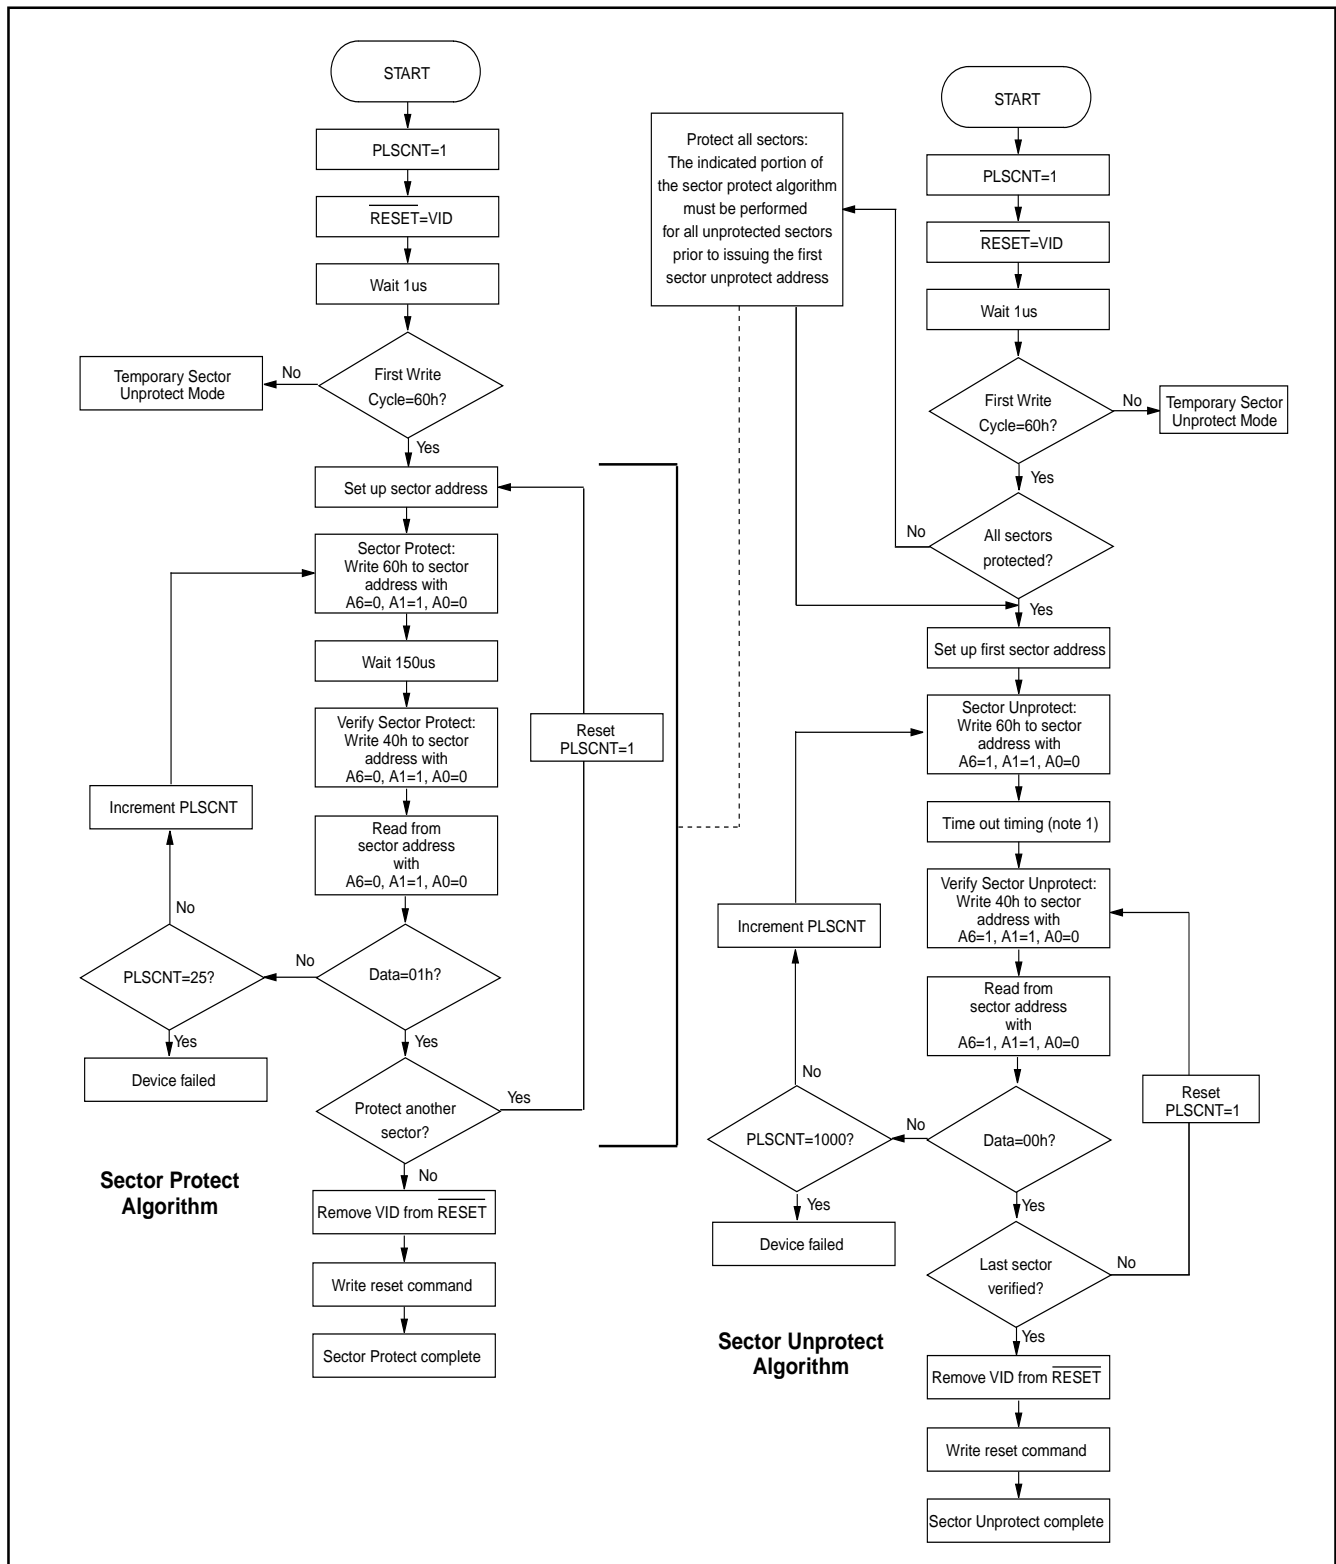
START

PLSCNT=1

$\overline{\text{RESET}}$=VID

Wait 1us

First Write Cycle=60h?

No

Temporary Sector Unprotect Mode

Yes

Set up sector address

Sector Protect: Write 60h to sector address with A6=0, A1=1, A0=0

Wait 150us

Verify Sector Protect: Write 40h to sector address with A6=0, A1=1, A0=0

Read from sector address with A6=0, A1=1, A0=0

Data=01h?

No

PLSCNT=25?

No

Increment PLSCNT

Yes

Device failed

Yes

Protect another sector?

Yes

Reset PLSCNT=1

No

Remove VID from $\overline{\text{RESET}}$

Write reset command

Sector Protect complete

Sector Protect Algorithm

Protect all sectors: The indicated portion of the sector protect algorithm must be performed for all unprotected sectors prior to issuing the first sector unprotect address

START

PLSCNT=1

$\overline{\text{RESET}}$=VID

Wait 1us

First Write Cycle=60h?

No

Temporary Sector Unprotect Mode

Yes

All sectors protected?

No

Yes

Set up first sector address

Sector Unprotect: Write 60h to sector address with A6=1, A1=1, A0=0

Time out timing (note 1)

Verify Sector Unprotect: Write 40h to sector address with A6=1, A1=1, A0=0

Read from sector address with A6=1, A1=1, A0=0

Data=00h?

No

PLSCNT=1000?

No

Increment PLSCNT

Yes

Device failed

Yes

Last sector verified?

No

Reset PLSCNT=1

Yes

Remove VID from $\overline{\text{RESET}}$

Write reset command

Sector Unprotect complete

Sector Unprotect Algorithm